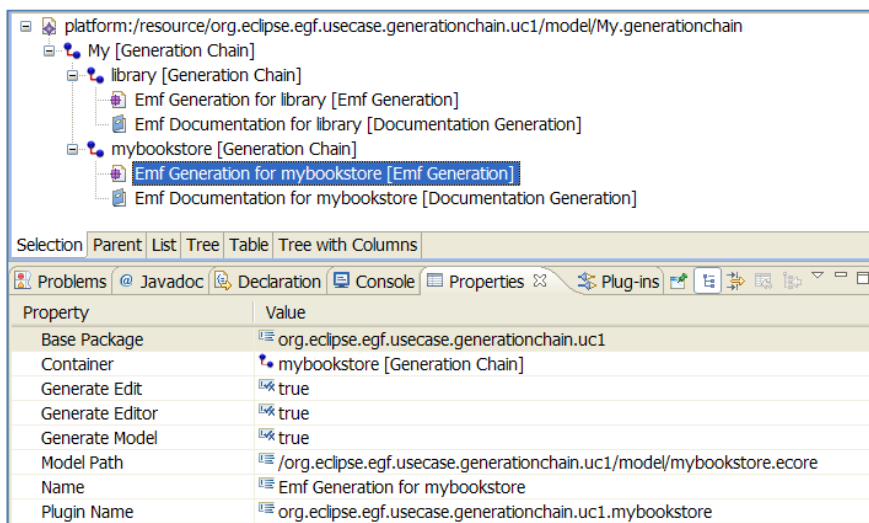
platform:/resource/org.eclipse.egf.usecase.generationchain.uc1/model/My.generationchain
My [Generation Chain]
library [Generation Chain]
Emf Generation for library [Emf Generation]
Emf Documentation for library [Documentation Generation]
mybookstore [Generation Chain]
Emf Generation for mybookstore [Emf Generation]
Emf Documentation for mybookstore [Documentation Generation]

Selection Parent List Tree Table Tree with Columns

Problems @ Javadoc Declaration Console Properties Plug-ins

| Property | Value |
|---|---|
| Base Package | org.eclipse.egf.usecase.generationchain.uc1 |
| Container | mybookstore [Generation Chain] |
| Generate Edit | true |
| Generate Editor | true |
| Generate Model | true |
| Model Path | /org.eclipse.egf.usecase.generationchain.uc1/model/mybookstore.ecore |
| Name | Emf Generation for mybookstore |
| Plugin Name | org.eclipse.egf.usecase.generationchain.uc1.mybookstore |